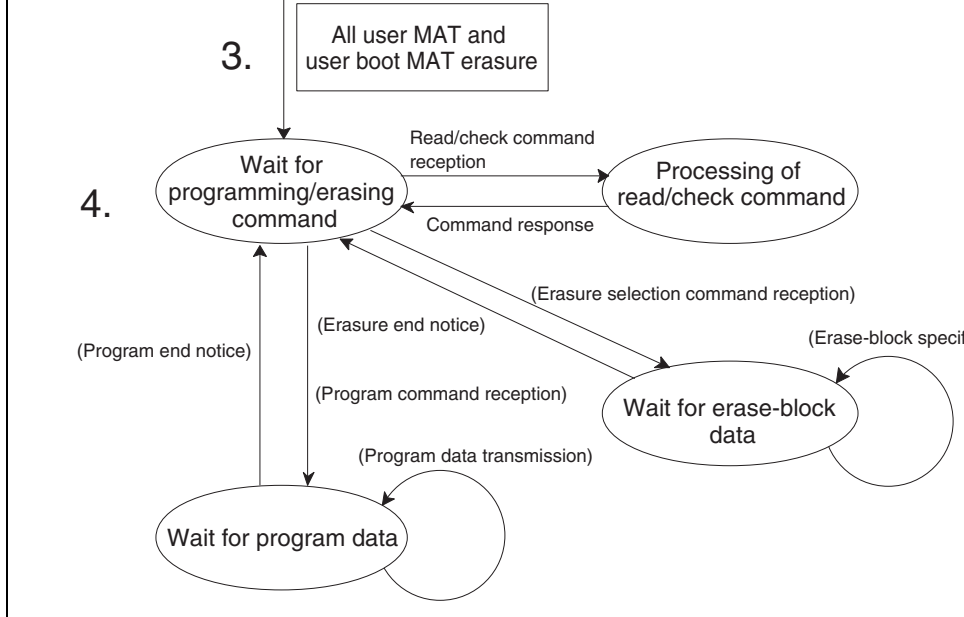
3.

All user MAT and user boot MAT erasure

4.

Wait for programming/erasing command

Read/check command reception

Processing of read/check command

Command response

(Erasure selection command reception)

(Erasure end notice)

(Erase-block specif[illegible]

(Program end notice)

(Program command reception)

Wait for erase-block data

(Program data transmission)

Wait for program data